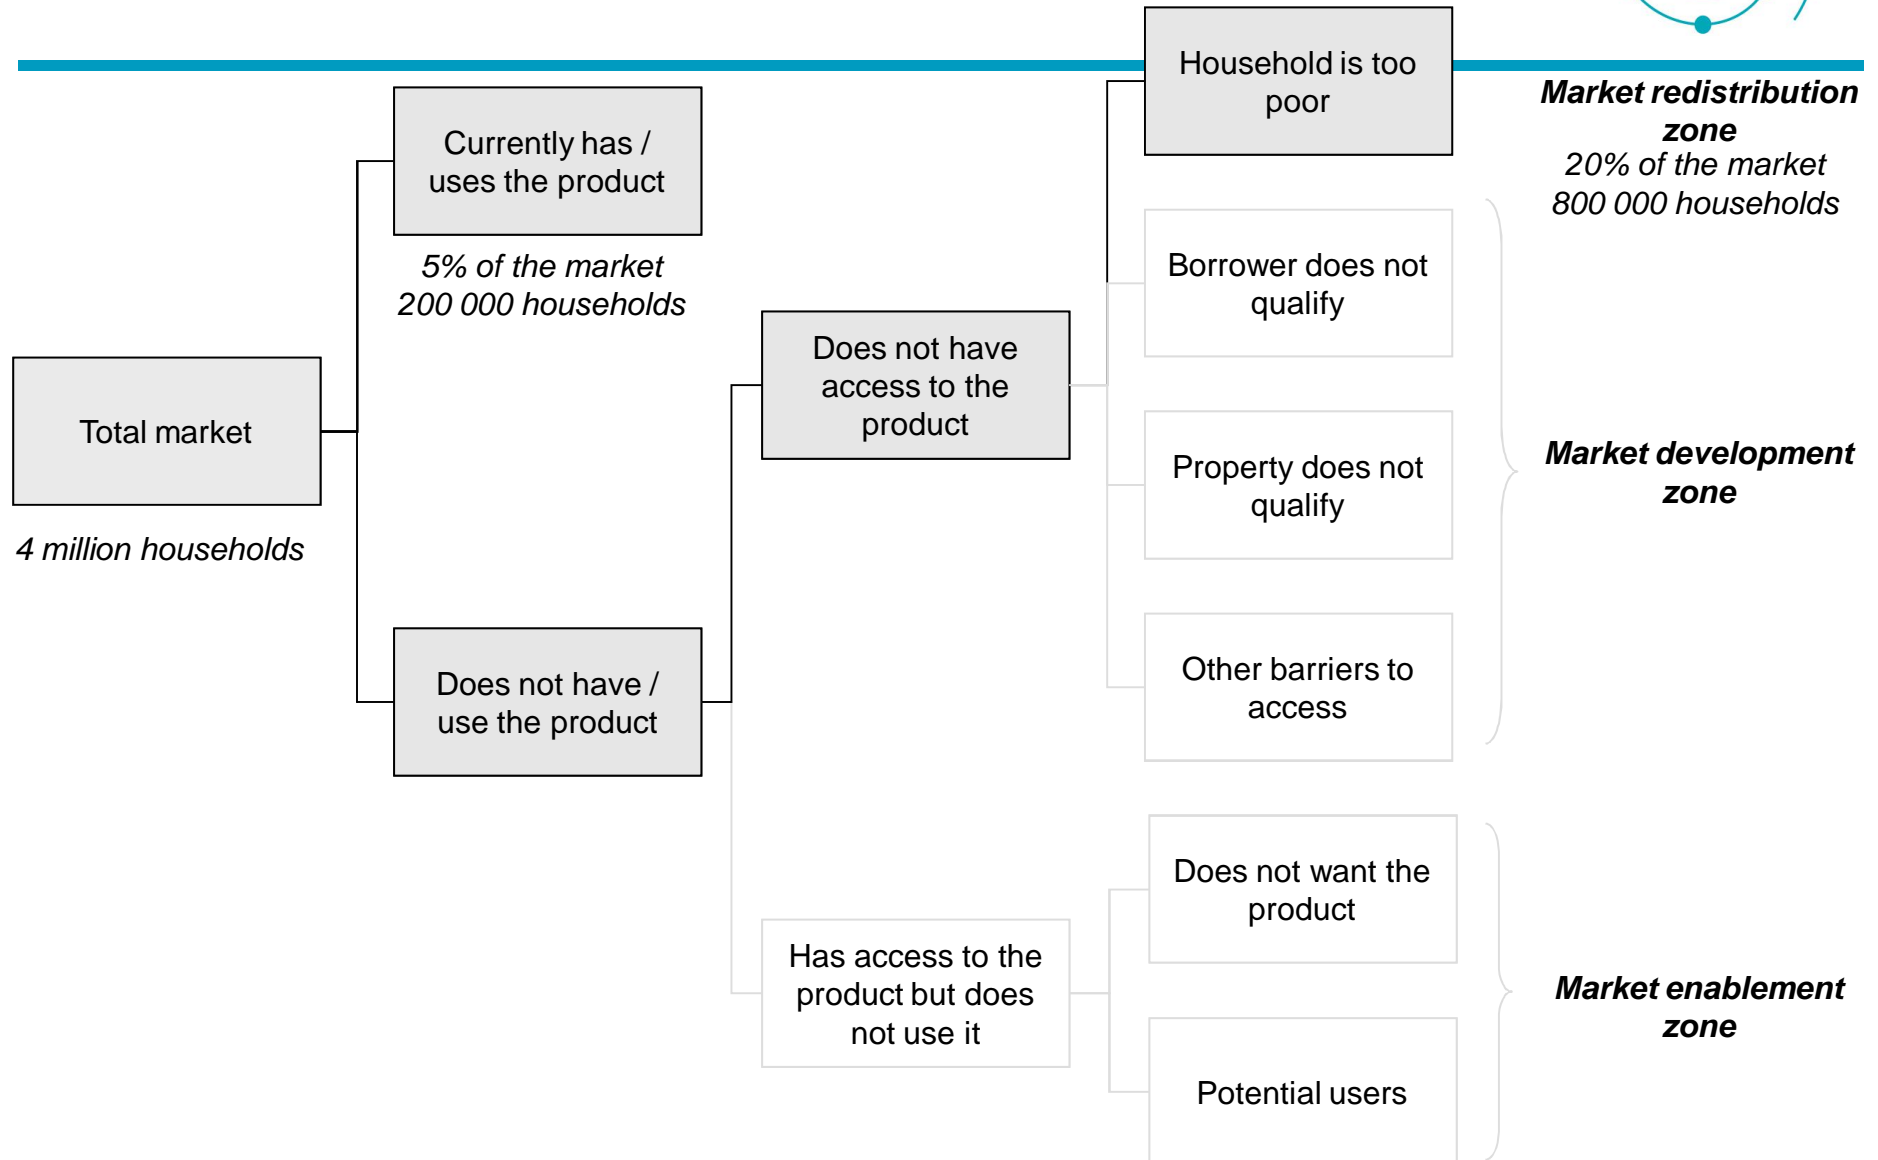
Total market

4 million households

Currently has / uses the product

5% of the market
200 000 households

Does not have / use the product

Does not have access to the product

Has access to the product but does not use it

Household is too poor

Market redistribution zone
20% of the market
800 000 households

Borrower does not qualify

Property does not qualify

Other barriers to access

Market development zone

Does not want the product

Potential users

Market enablement zone